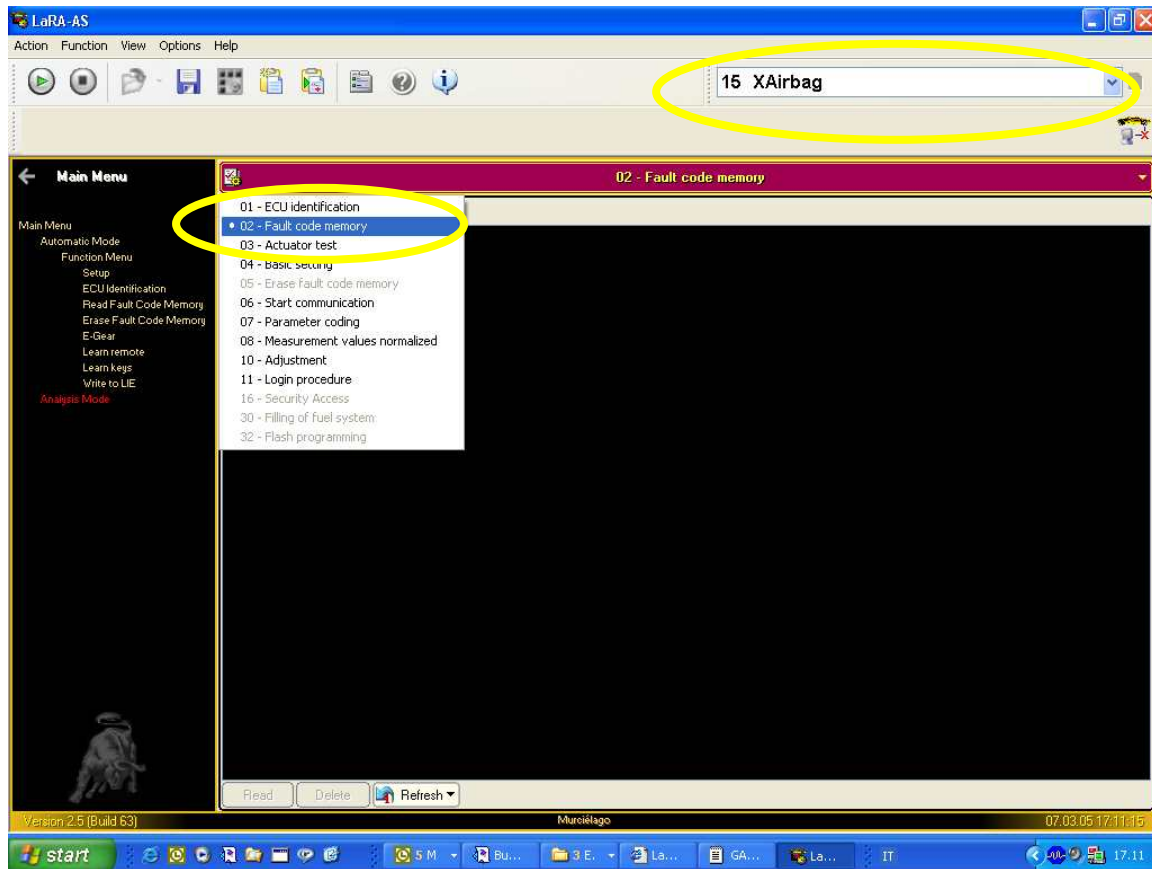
LaRA-AS

Action Function View Options Help

15 XAirbag

Main Menu

02 - Fault code memory

Main Menu
Automatic Mode
Function Menu
Setup
ECU Identification
Read Fault Code Memory
Erase Fault Code Memory
E-Gear
Learn remote
Learn keys
Write to LIE
Analysis Mode

01 - ECU identification
02 - Fault code memory
03 - Actuator test
04 - Basic setting
05 - Erase fault code memory
06 - Start communication
07 - Parameter coding
08 - Measurement values normalized
10 - Adjustment
11 - Login procedure
16 - Security Access
30 - Filling of fuel system
32 - Flash programming

Read Delete Refresh

Version 2.5 (Build 63) Murciélago 07.03.05 17:11:15

start 5 M Bu... 3 E. La... GA... La... IT 17.11